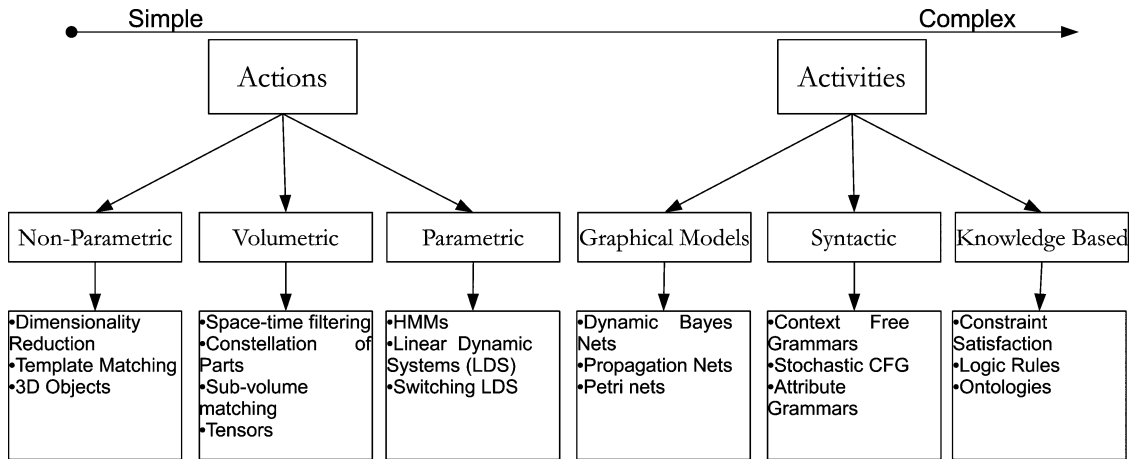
Simple

Complex

Actions

Activities

Non-Parametric

•Dimensionality Reduction
•Template Matching
•3D Objects

Volumetric

•Space-time filtering
•Constellation of Parts
•Sub-volume matching
•Tensors

Parametric

•HMMs
•Linear Dynamic Systems (LDS)
•Switching LDS

Graphical Models

•Dynamic Bayes Nets
•Propagation Nets
•Petri nets

Syntactic

•Context Free Grammars
•Stochastic CFG
•Attribute Grammars

Knowledge Based

•Constraint Satisfaction
•Logic Rules
•Ontologies